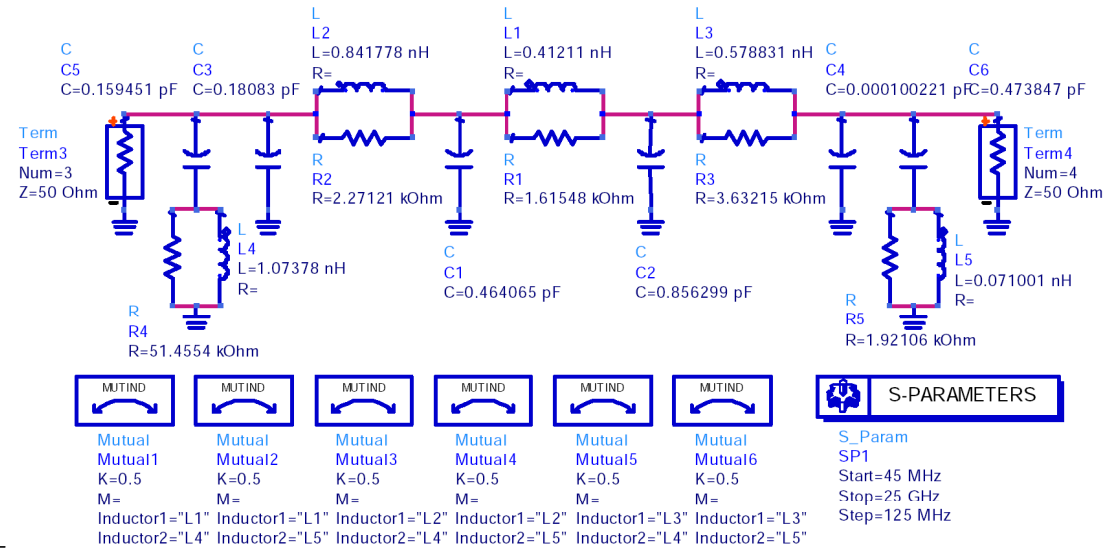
L
L2
L=0.841778 nH
R=

L
L1
L=0.41211 nH
R=

L
L3
L=0.578831 nH
R=

C
C5
C=0.159451 pF

C
C3
C=0.18083 pF

C
C4
C=0.000100221 pF

C
C6
C=0.473847 pF

Term
Term3
Num=3
Z=50 Ohm

R
R2
R=2.27121 kOhm

R
R1
R=1.61548 kOhm

R
R3
R=3.63215 kOhm

Term
Term4
Num=4
Z=50 Ohm

L
L4
L=1.07378 nH
R=

C
C1
C=0.464065 pF

C
C2
C=0.856299 pF

L
L5
L=0.071001 nH
R=

R
R4
R=51.4554 kOhm

R
R5
R=1.92106 kOhm

MUTIND
Mutual
Mutual1
K=0.5
M=
Inductor1="L1"
Inductor2="L4"

MUTIND
Mutual
Mutual2
K=0.5
M=
Inductor1="L1"
Inductor2="L5"

MUTIND
Mutual
Mutual3
K=0.5
M=
Inductor1="L2"
Inductor2="L4"

MUTIND
Mutual
Mutual4
K=0.5
M=
Inductor1="L2"
Inductor2="L5"

MUTIND
Mutual
Mutual5
K=0.5
M=
Inductor1="L3"
Inductor2="L4"

MUTIND
Mutual
Mutual6
K=0.5
M=
Inductor1="L3"
Inductor2="L5"

S-PARAMETERS
S_Param
SP1
Start=45 MHz
Stop=25 GHz
Step=125 MHz